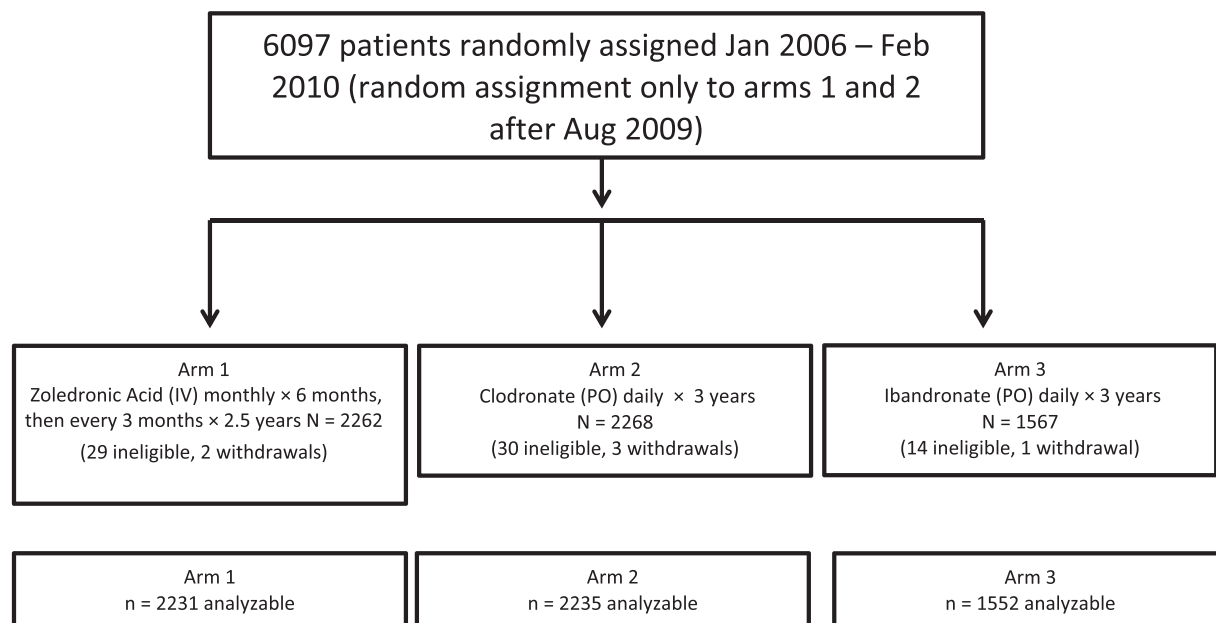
6097 patients randomly assigned Jan 2006 – Feb 2010 (random assignment only to arms 1 and 2 after Aug 2009)

Arm 1
Zoledronic Acid (IV) monthly × 6 months, then every 3 months × 2.5 years N = 2262
(29 ineligible, 2 withdrawals)

Arm 2
Clodronate (PO) daily × 3 years
N = 2268
(30 ineligible, 3 withdrawals)

Arm 3
Ibandronate (PO) daily × 3 years
N = 1567
(14 ineligible, 1 withdrawal)

Arm 1
n = 2231 analyzable

Arm 2
n = 2235 analyzable

Arm 3
n = 1552 analyzable